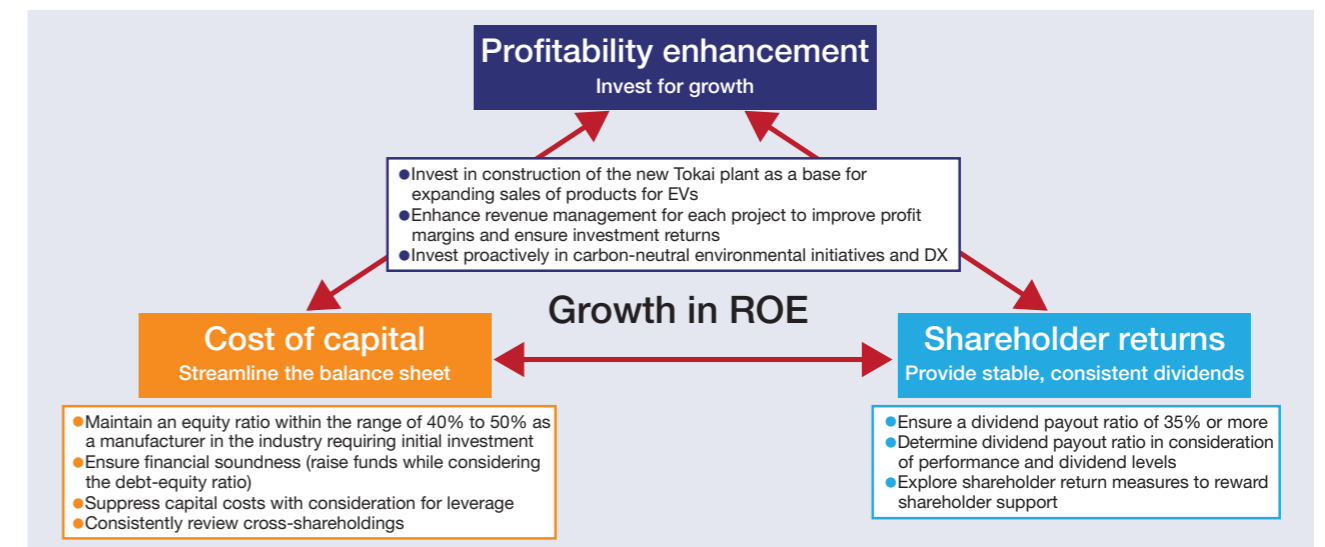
Profitability enhancement
Invest for growth

●Invest in construction of the new Tokai plant as a base for expanding sales of products for EVs
●Enhance revenue management for each project to improve profit margins and ensure investment returns
●Invest proactively in carbon-neutral environmental initiatives and DX

Growth in ROE

Cost of capital
Streamline the balance sheet

●Maintain an equity ratio within the range of 40% to 50% as a manufacturer in the industry requiring initial investment
●Ensure financial soundness (raise funds while considering the debt-equity ratio)
●Suppress capital costs with consideration for leverage
●Consistently review cross-shareholdings

Shareholder returns
Provide stable, consistent dividends

●Ensure a dividend payout ratio of 35% or more
●Determine dividend payout ratio in consideration of performance and dividend levels
●Explore shareholder return measures to reward shareholder support